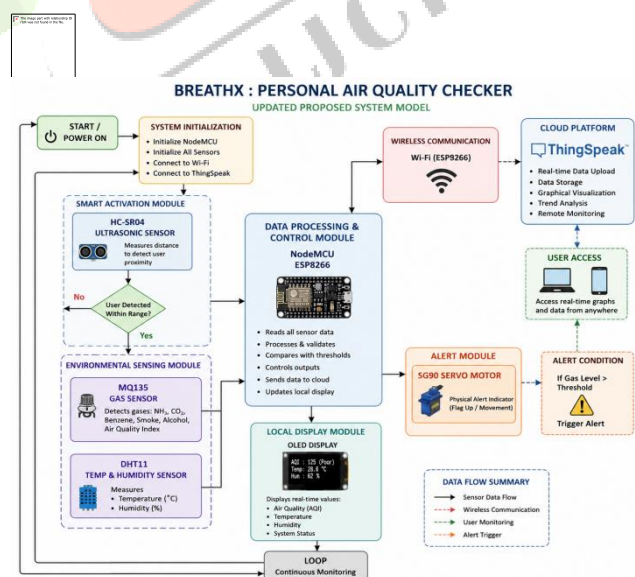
The image part with relationship ID rId4 was not found in the file.

BREATHX : PERSONAL AIR QUALITY CHECKER
UPDATED PROPOSED SYSTEM MODEL

START / POWER ON

SYSTEM INITIALIZATION
• Initialize NodeMCU
• Initialize All Sensors
• Connect to Wi-Fi
• Connect to ThingSpeak

WIRELESS COMMUNICATION
Wi-Fi (ESP8266)

CLOUD PLATFORM
ThingSpeak
• Real-time Data Upload
• Data Storage
• Graphical Visualization
• Trend Analysis
• Remote Monitoring

SMART ACTIVATION MODULE
HC-SR04
ULTRASONIC SENSOR
Measures distance to detect user proximity

No
User Detected Within Range?
Yes

DATA PROCESSING & CONTROL MODULE
NodeMCU
ESP8266
• Reads all sensor data
• Processes & validates
• Compares with thresholds
• Controls outputs
• Sends data to cloud
• Updates local display

USER ACCESS
Access real-time graphs and data from anywhere

ENVIRONMENTAL SENSING MODULE
MQ135
GAS SENSOR
Detects gases: $NH_3$, $CO_2$, Benzene, Smoke, Alcohol, Air Quality Index

ALERT MODULE
SG90 SERVO MOTOR
Physical Alert Indicator (Flag Up / Movement)

ALERT CONDITION
If Gas Level > Threshold
Trigger Alert

DHT11
TEMP & HUMIDITY SENSOR
Measures
• Temperature (°C)
• Humidity (%)

LOCAL DISPLAY MODULE
OLED DISPLAY
AQI : 125 (Poor)
Temp: 28.8 °C
Hum : 62 %
Displays real-time values:
• Air Quality (AQI)
• Temperature
• Humidity
• System Status

DATA FLOW SUMMARY
Sensor Data Flow
Wireless Communication
User Monitoring
Alert Trigger

LOOP
Continuous Monitoring